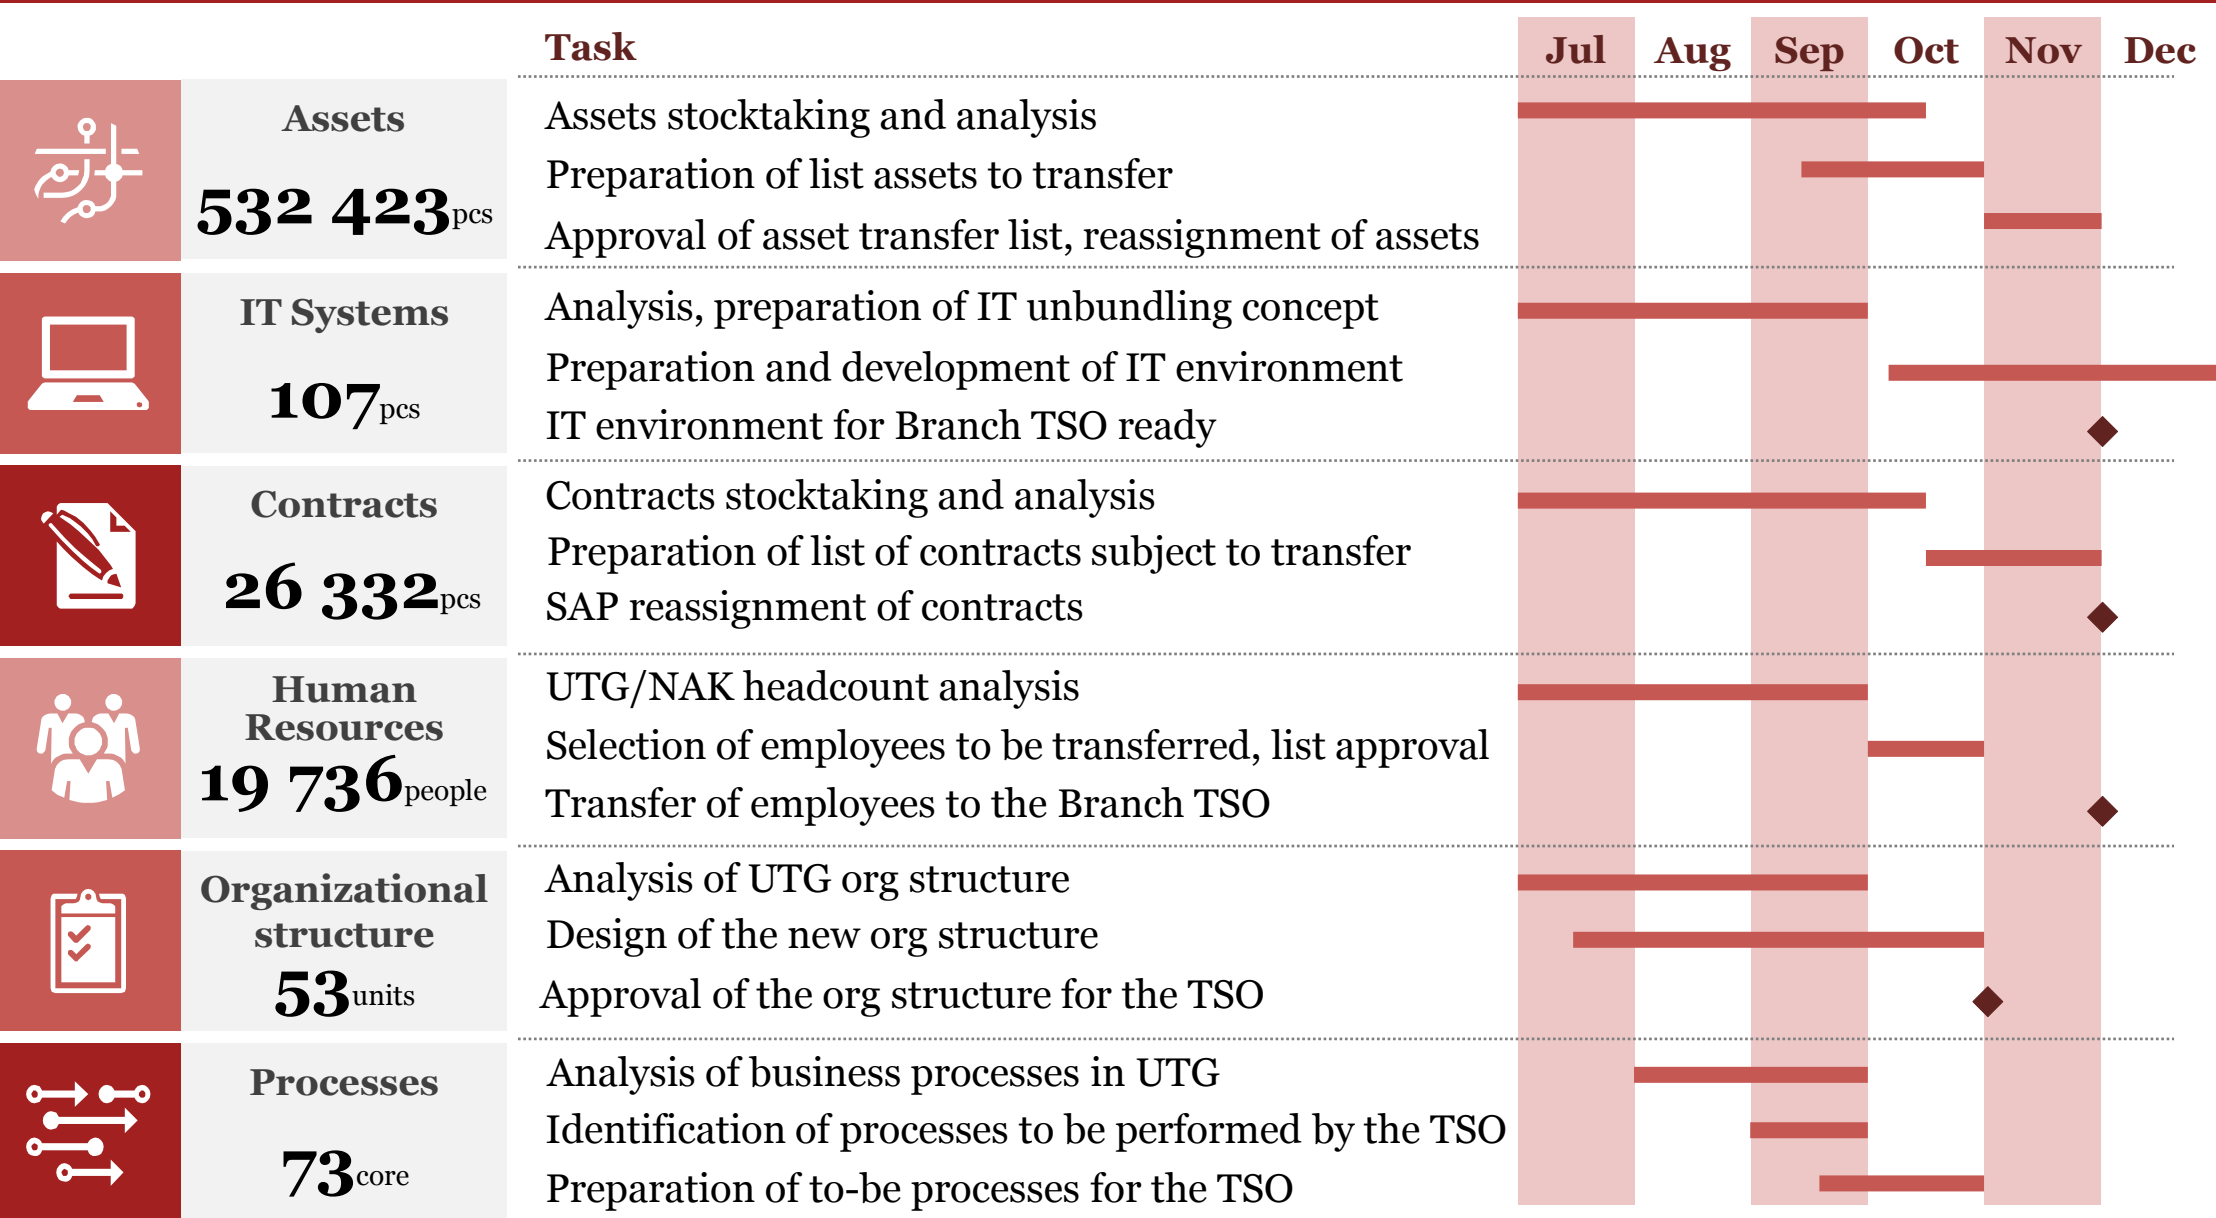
Task Jul Aug Sep Oct Nov Dec

Assets
532 423pcs
Assets stocktaking and analysis
Preparation of list assets to transfer
Approval of asset transfer list, reassignment of assets

IT Systems
107pcs
Analysis, preparation of IT unbundling concept
Preparation and development of IT environment
IT environment for Branch TSO ready

Contracts
26 332pcs
Contracts stocktaking and analysis
Preparation of list of contracts subject to transfer
SAP reassignment of contracts

Human Resources
19 736people
UTG/NAK headcount analysis
Selection of employees to be transferred, list approval
Transfer of employees to the Branch TSO

Organizational structure
53units
Analysis of UTG org structure
Design of the new org structure
Approval of the org structure for the TSO

Processes
73core
Analysis of business processes in UTG
Identification of processes to be performed by the TSO
Preparation of to-be processes for the TSO